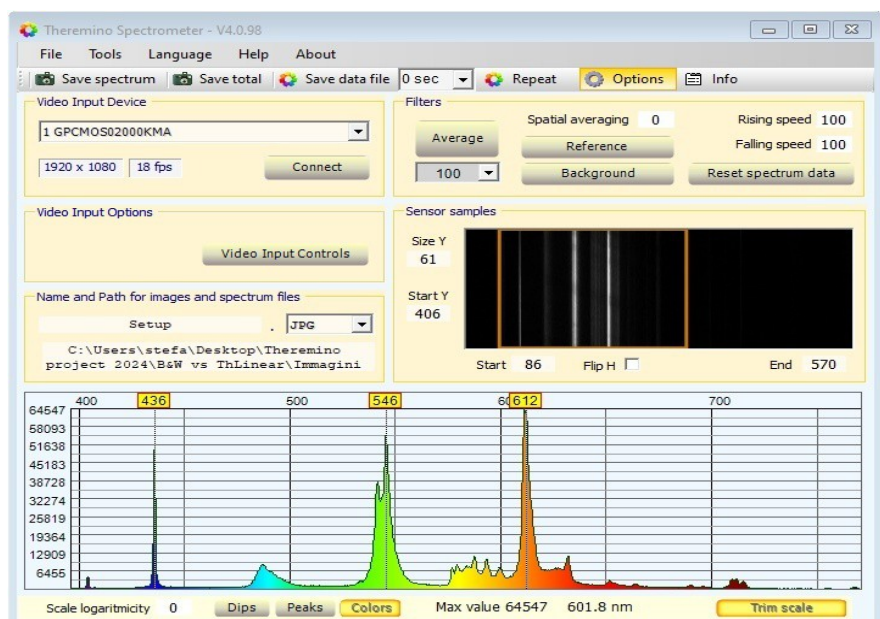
Theremino Spectrometer - V4.0.98

File Tools Language Help About

Save spectrum Save total Save data file 0 sec Repeat Options Info

Video Input Device
1 GPCMOS02000KMA
1920 x 1080 18 fps
Connect

Filters
Average
100
Spatial averaging 0
Reference
Background
Rising speed 100
Falling speed 100
Reset spectrum data

Video Input Options
Video Input Controls

Sensor samples
Size Y
61
Start Y
406
Start 86 Flip H End 570

Name and Path for images and spectrum files
Setup . JPG
C:\Users\stefa\Desktop\Theremino project 2024\B&W vs ThLinear\Immagini

400 436 500 546 6 612 700
64547
58093
51638
45183
38728
32274
25819
19364
12909
6455

Scale logaritmicity 0 Dips Peaks Colors Max value 64547 601.8 nm Trim scale